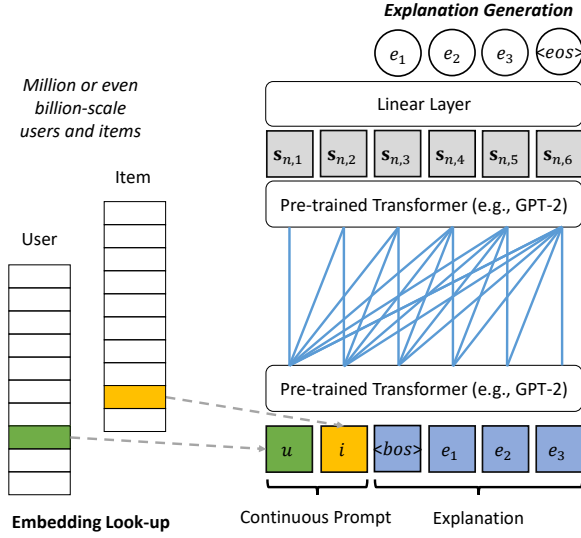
Explanation Generation

$e_1$ $e_2$ $e_3$ <eos>

Linear Layer

$\mathbf{s}_{n,1}$ $\mathbf{s}_{n,2}$ $\mathbf{s}_{n,3}$ $\mathbf{s}_{n,4}$ $\mathbf{s}_{n,5}$ $\mathbf{s}_{n,6}$

Pre-trained Transformer (e.g., GPT-2)

Million or even billion-scale users and items

Item

User

Pre-trained Transformer (e.g., GPT-2)

$u$ $i$ <bos> $e_1$ $e_2$ $e_3$

Embedding Look-up

Continuous Prompt

Explanation